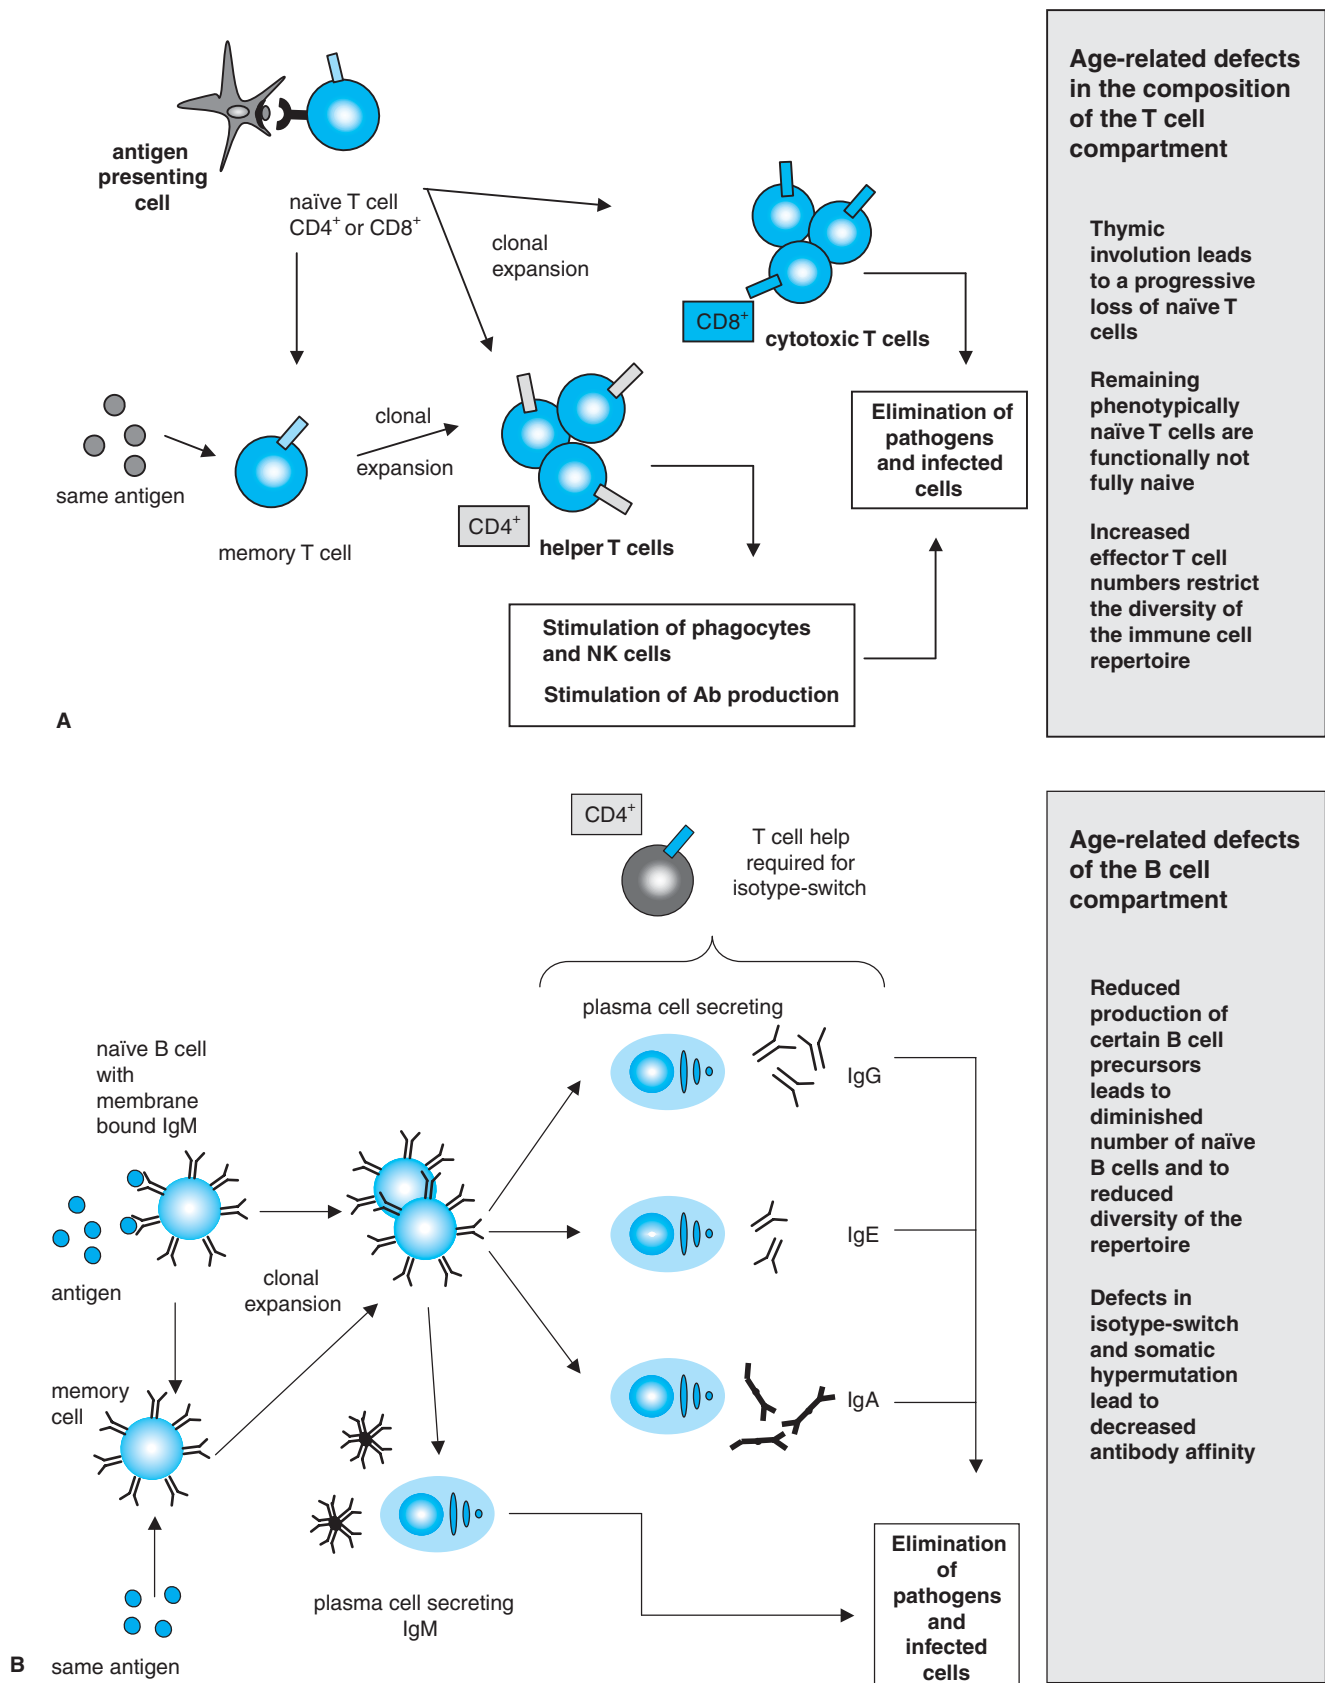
antigen presenting cell

naïve T cell
CD4$^+$ or CD8$^+$

clonal expansion

CD8$^+$

cytotoxic T cells

same antigen

memory T cell

clonal expansion

CD4$^+$

helper T cells

Elimination of pathogens and infected cells

Stimulation of phagocytes and NK cells

Stimulation of Ab production

A

Age-related defects in the composition of the T cell compartment

Thymic involution leads to a progressive loss of naïve T cells

Remaining phenotypically naïve T cells are functionally not fully naive

Increased effector T cell numbers restrict the diversity of the immune cell repertoire

CD4$^+$

T cell help required for isotype-switch

plasma cell secreting

naïve B cell with membrane bound IgM

IgG

IgE

IgA

antigen

clonal expansion

memory cell

plasma cell secreting IgM

Elimination of pathogens and infected cells

B

same antigen

Age-related defects of the B cell compartment

Reduced production of certain B cell precursors leads to diminished number of naïve B cells and to reduced diversity of the repertoire

Defects in isotype-switch and somatic hypermutation lead to decreased antibody affinity